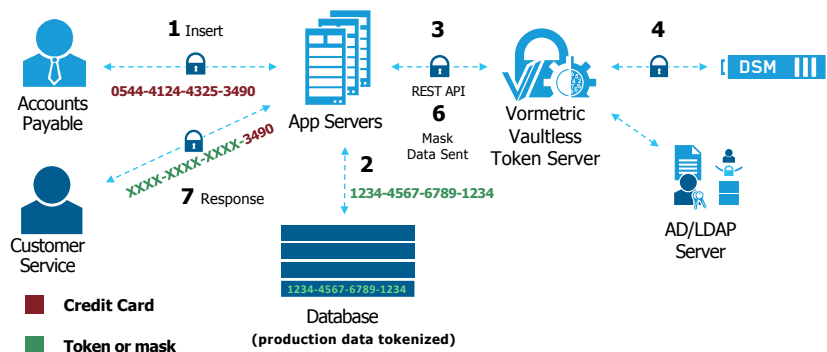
1 Insert

0544-4124-4325-3490

Accounts Payable

App Servers

3

REST API

6

Mask Data Sent

Vormetric Vaultless Token Server

4

DSM

XXXX-XXXX-XXXX-3490

7 Response

Customer Service

2

1234-4567-6789-1234

AD/LDAP Server

1234-4567-6789-1234

Database
(production data tokenized)

Credit Card

Token or mask